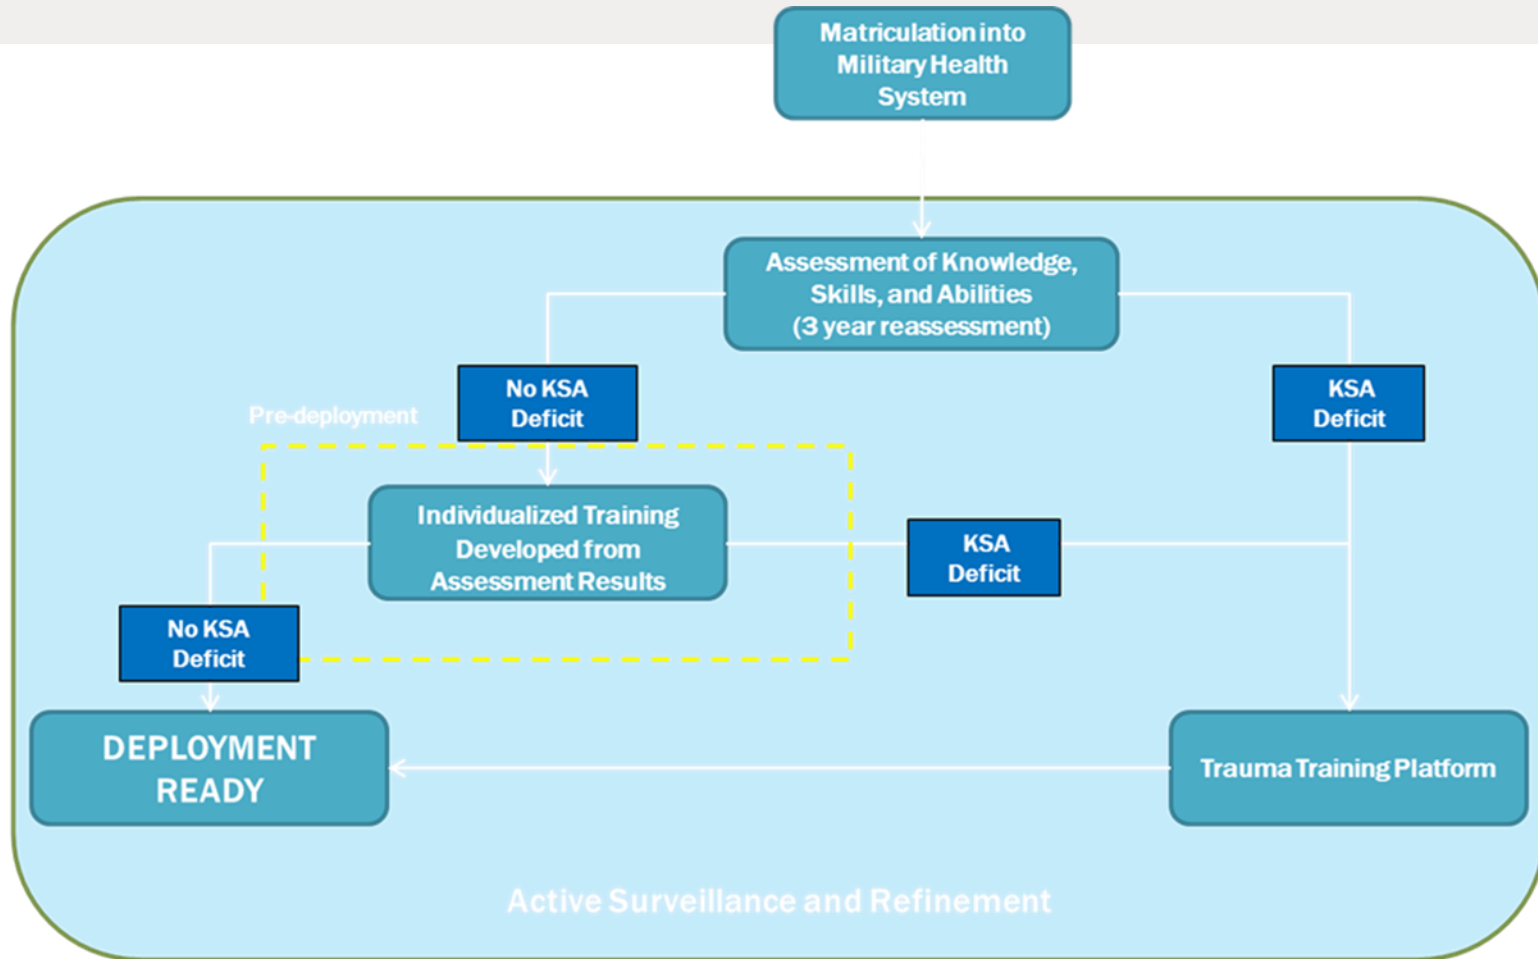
Matriculation into Military Health System

Assessment of Knowledge, Skills, and Abilities (3 year reassessment)

No KSA Deficit

KSA Deficit

Pre-deployment

Individualized Training Developed from Assessment Results

KSA Deficit

No KSA Deficit

DEPLOYMENT READY

Trauma Training Platform

Active Surveillance and Refinement